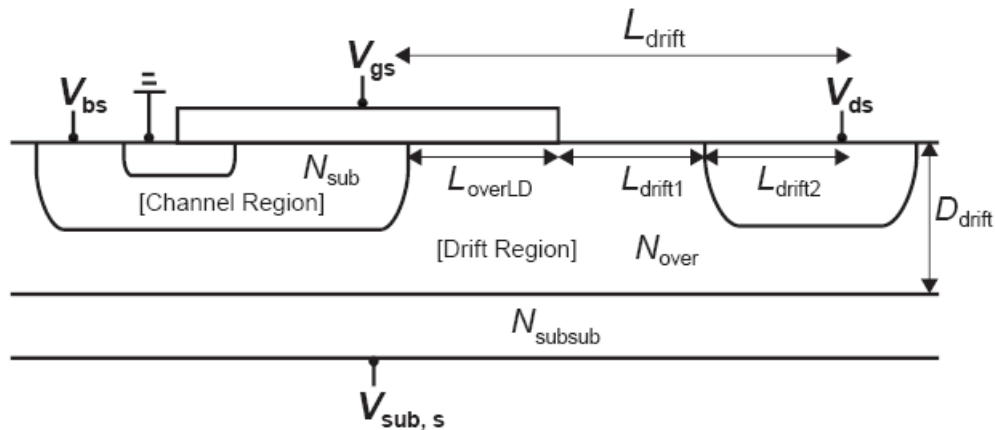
$L_{\text{drift}}$

$V_{\text{gs}}$

$V_{\text{bs}}$

$V_{\text{ds}}$

$N_{\text{sub}}$

$L_{\text{overLD}}$

$L_{\text{drift1}}$

$L_{\text{drift2}}$

[Channel Region]

$D_{\text{drift}}$

[Drift Region]

$N_{\text{over}}$

$N_{\text{subsub}}$

$V_{\text{sub, s}}$